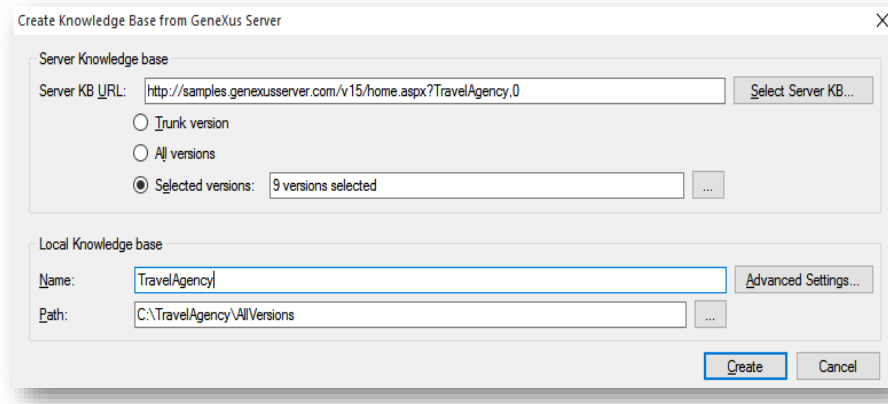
Create Knowledge Base from GeneXus Server

X

Server Knowledge base

Server KB URL: http://samples.genexusserver.com/v15/home.aspx?TravelAgency,0

Select Server KB...

Trunk version

All versions

Selected versions: 9 versions selected

...

Local Knowledge base

Name: TravelAgency

Advanced Settings...

Path: C:\TravelAgency\AllVersions

...

Create

Cancel